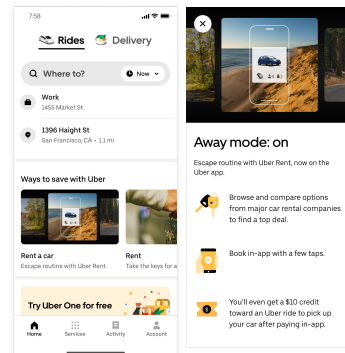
7:58

Rides

Delivery

Where to?

Now

Work
1455 Market St

1396 Haight St
San Francisco, CA • 11 mi

Ways to save with Uber

Rent a car
Escape routine with Uber Rent

Rent
Take the keys for a

Try Uber One for free

Home

Services

Activity

Account

Away mode: on

Escape routine with Uber Rent, now on the Uber app.

Browse and compare options from major car rental companies to find a top deal.

Book in-app with a few taps.

You'll even get a $10 credit toward an Uber ride to pick up your car after paying in-app.